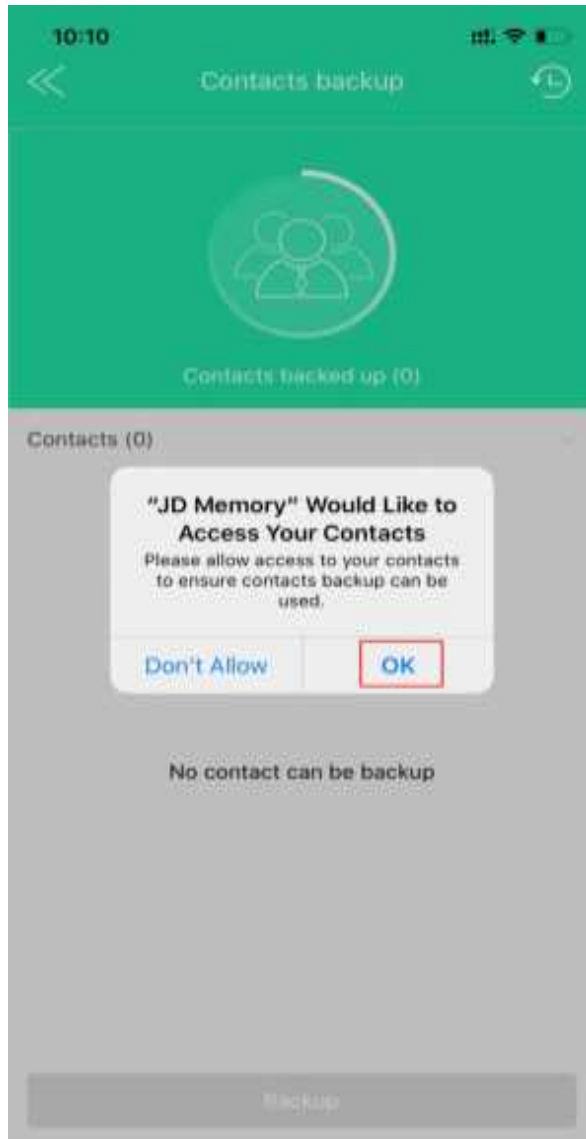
10:10

Contacts backup

Contacts backed up (0)

Contacts (0)

"JD Memory" Would Like to Access Your Contacts

Please allow access to your contacts to ensure contacts backup can be used.

Don't Allow

OK

No contact can be backup

Backup